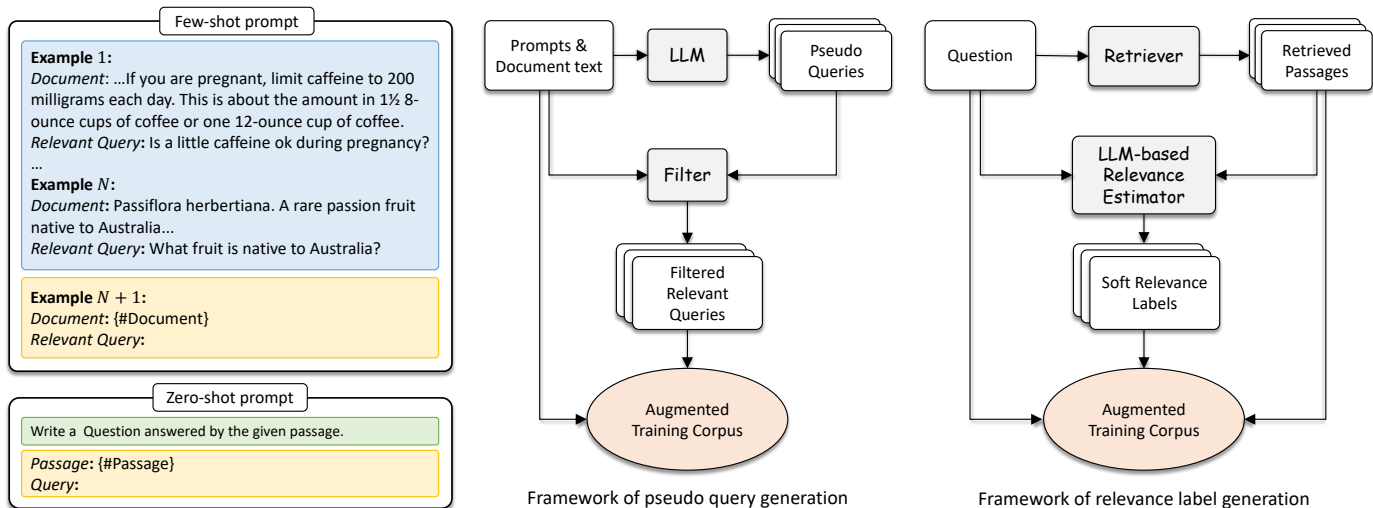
Few-shot prompt

**Example** 1:
*Document*: ...If you are pregnant, limit caffeine to 200 milligrams each day. This is about the amount in 1½ 8-ounce cups of coffee or one 12-ounce cup of coffee.
*Relevant Query*: Is a little caffeine ok during pregnancy?
...
**Example** $N$:
*Document*: Passiflora herbertiana. A rare passion fruit native to Australia...
*Relevant Query*: What fruit is native to Australia?

**Example** $N+1$:
*Document*: {#Document}
*Relevant Query*:

Zero-shot prompt

Write a Question answered by the given passage.

*Passage*: {#Passage}
*Query*:

Prompts & Document text

LLM

Pseudo Queries

Filter

Filtered Relevant Queries

Augmented Training Corpus

Framework of pseudo query generation

Question

Retriever

Retrieved Passages

LLM-based Relevance Estimator

Soft Relevance Labels

Augmented Training Corpus

Framework of relevance label generation